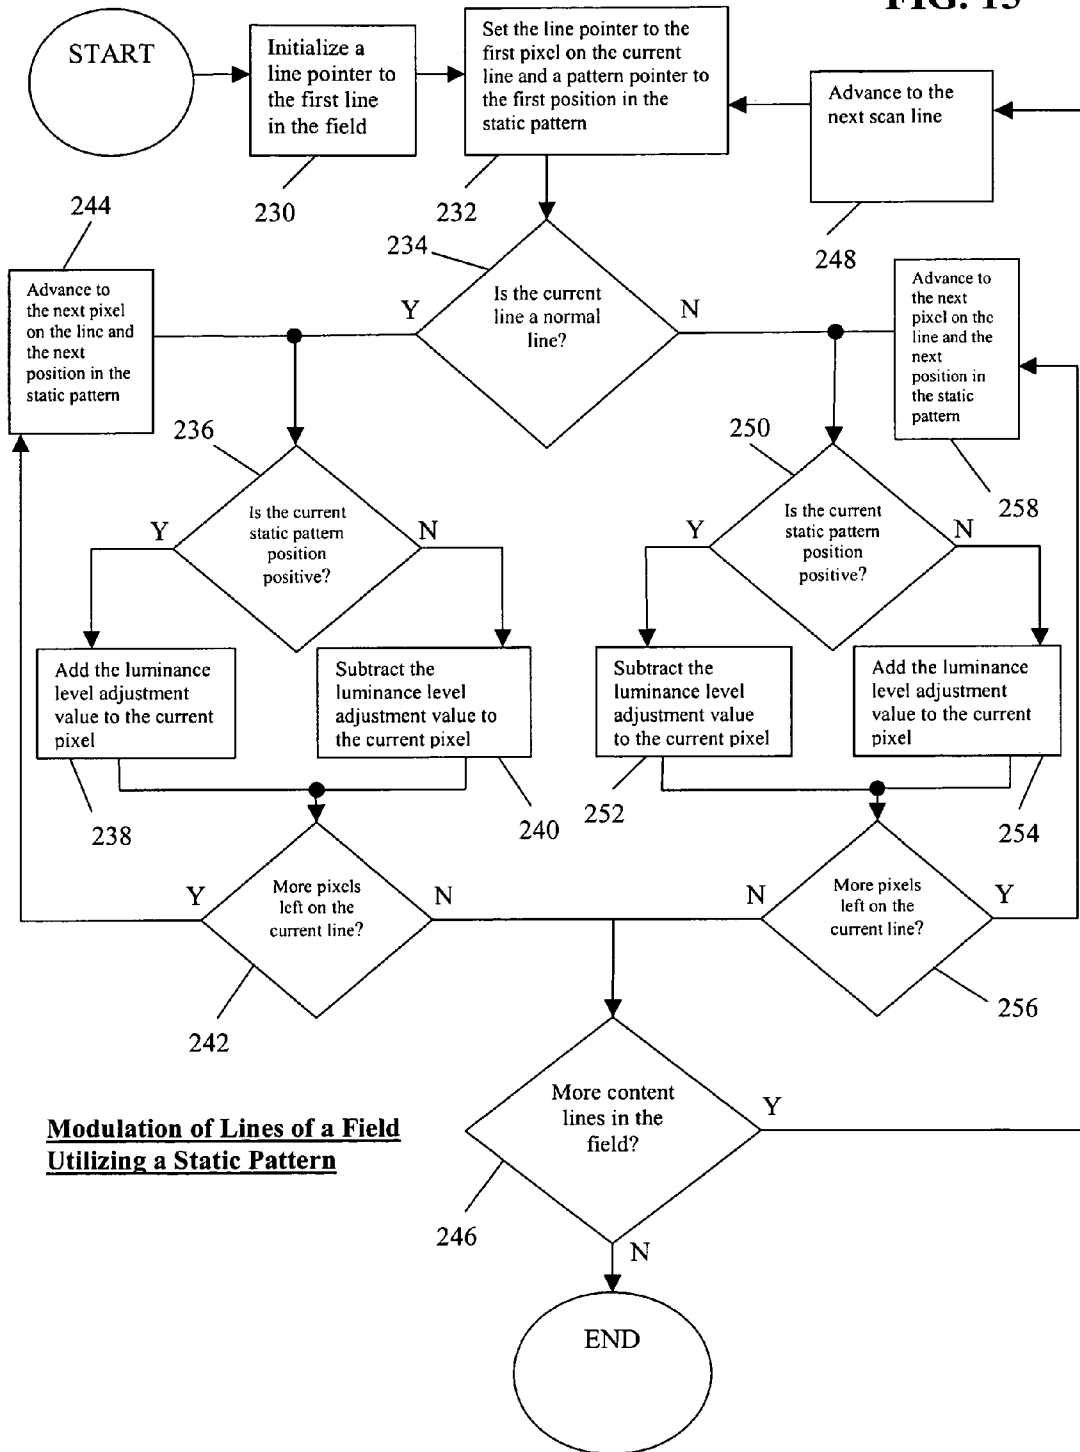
FIG. 15

START

Initialize a line pointer to the first line in the field

230

Set the line pointer to the first pixel on the current line and a pattern pointer to the first position in the static pattern

232

Advance to the next scan line

248

244

Advance to the next pixel on the line and the next position in the static pattern

234

Is the current line a normal line?

Y

N

Advance to the next pixel on the line and the next position in the static pattern

258

236

Is the current static pattern position positive?

Y

N

250

Is the current static pattern position positive?

Y

N

Add the luminance level adjustment value to the current pixel

238

Subtract the luminance level adjustment value to the current pixel

240

Subtract the luminance level adjustment value to the current pixel

252

Add the luminance level adjustment value to the current pixel

254

More pixels left on the current line?

Y

N

242

More pixels left on the current line?

N

Y

256

More content lines in the field?

Y

N

246

Modulation of Lines of a Field Utilizing a Static Pattern

END